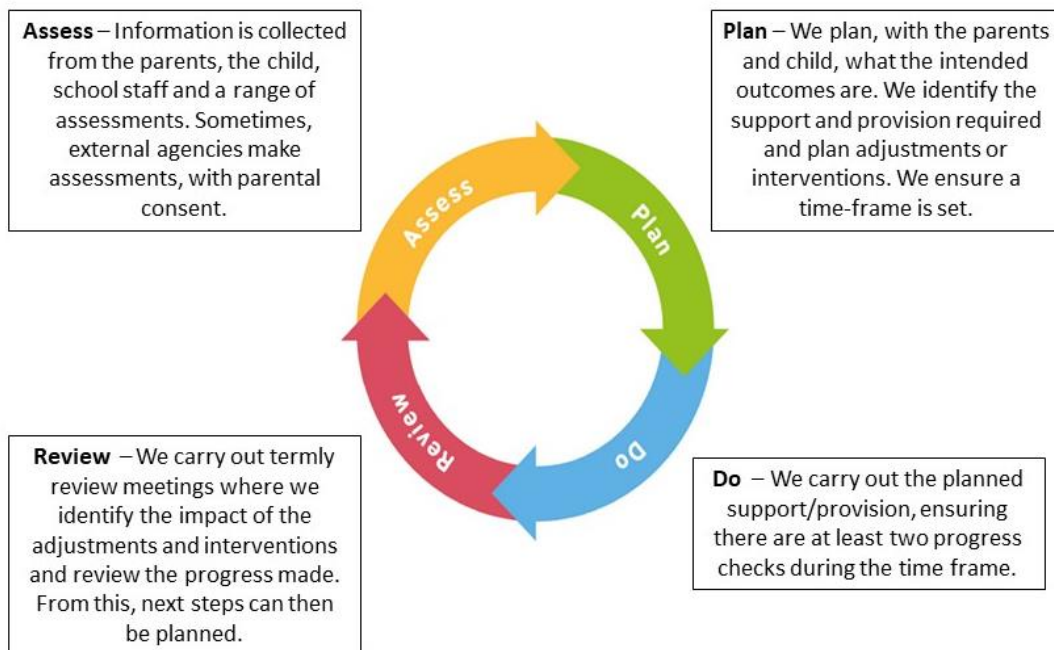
**Assess** – Information is collected from the parents, the child, school staff and a range of assessments. Sometimes, external agencies make assessments, with parental consent.

**Plan** – We plan, with the parents and child, what the intended outcomes are. We identify the support and provision required and plan adjustments or interventions. We ensure a time-frame is set.

Assess

Plan

Do

Review

**Review** – We carry out termly review meetings where we identify the impact of the adjustments and interventions and review the progress made. From this, next steps can then be planned.

**Do** – We carry out the planned support/provision, ensuring there are at least two progress checks during the time frame.